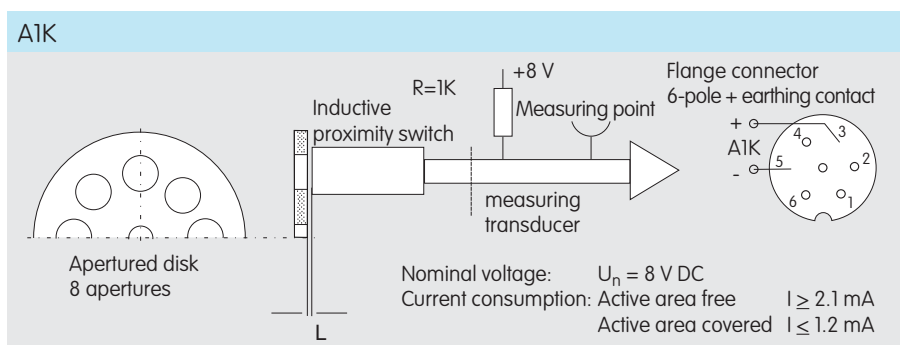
A1K

R=1K

+8 V

Flange connector
6-pole + earthing contact

Inductive proximity switch

Measuring point

+
A1K
-

4 3
5 2
6 1

measuring transducer

Apertured disk
8 apertures

L

Nominal voltage: $U_n$ = 8 V DC
Current consumption: Active area free $I \geq 2.1$ mA
Active area covered $I \leq 1.2$ mA